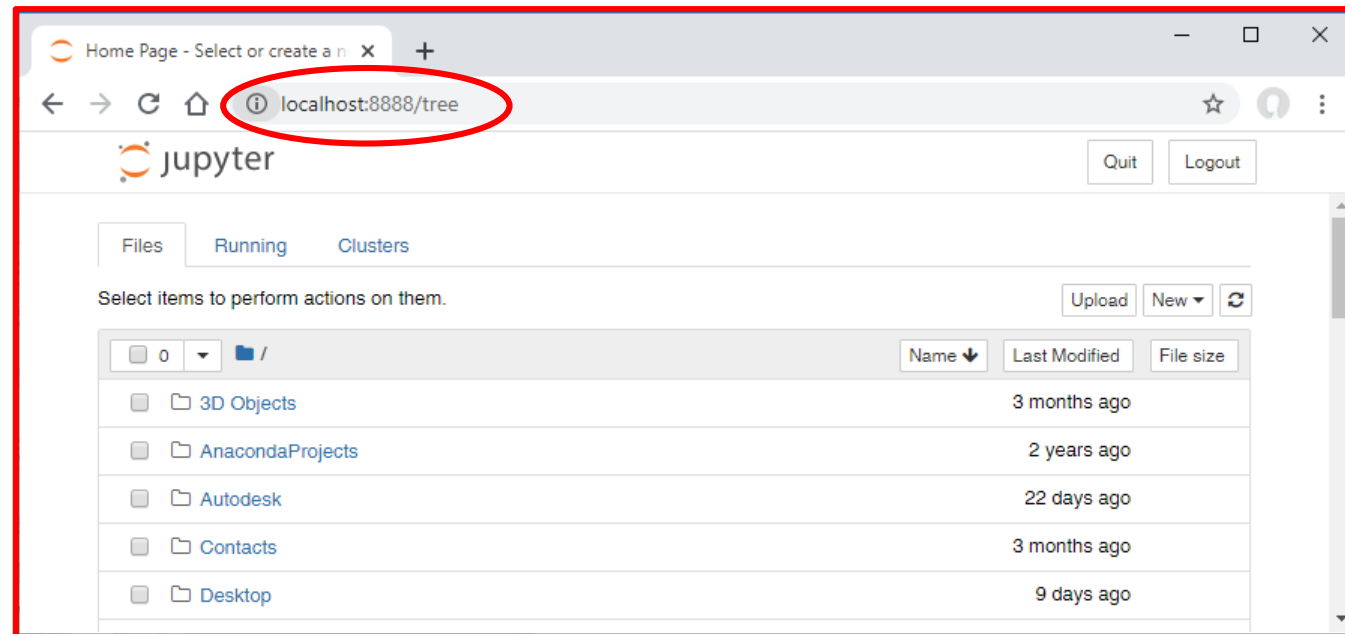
Home Page - Select or create a n

localhost:8888/tree

jupyter

Quit

Logout

Files

Running

Clusters

Select items to perform actions on them.

Upload

New

0

/

Name

Last Modified

File size

3D Objects 3 months ago

AnacondaProjects 2 years ago

Autodesk 22 days ago

Contacts 3 months ago

Desktop 9 days ago